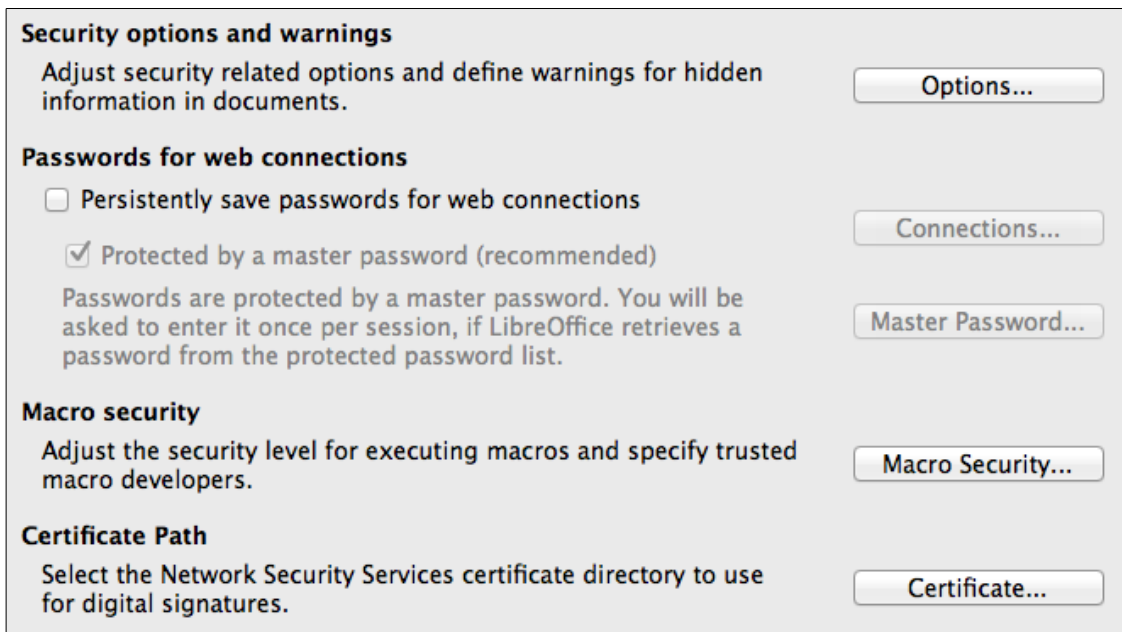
Security options and warnings

Adjust security related options and define warnings for hidden information in documents.

Options...

Passwords for web connections

Persistently save passwords for web connections

Connections...

Protected by a master password (recommended)

Passwords are protected by a master password. You will be asked to enter it once per session, if LibreOffice retrieves a password from the protected password list.

Master Password...

Macro security

Adjust the security level for executing macros and specify trusted macro developers.

Macro Security...

Certificate Path

Select the Network Security Services certificate directory to use for digital signatures.

Certificate...